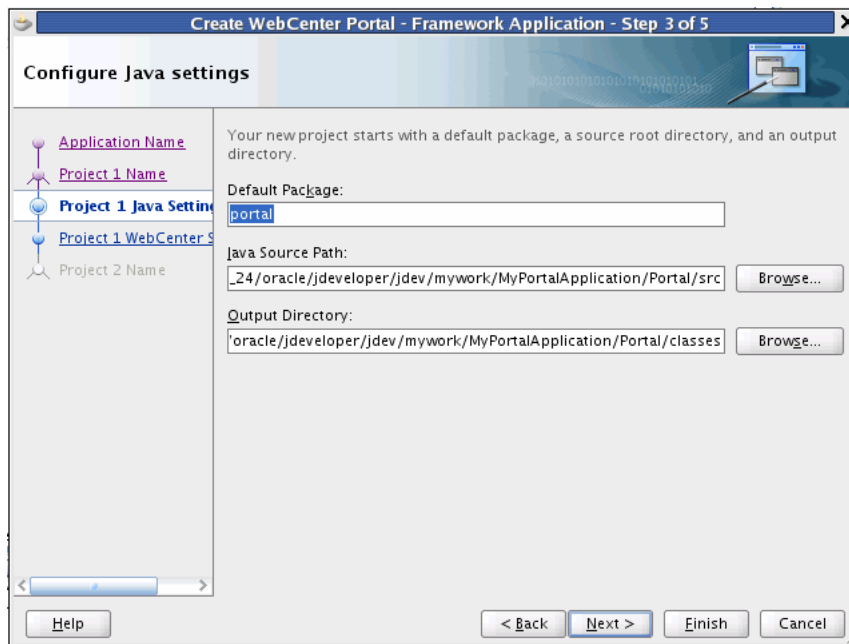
Create WebCenter Portal - Framework Application - Step 3 of 5

Configure Java settings

Application Name
Project 1 Name
Project 1 Java Settin
Project 1 WebCenter S
Project 2 Name

Your new project starts with a default package, a source root directory, and an output directory.

Default Package:
portal

Java Source Path:
_24/oracle/jdeveloper/jdev/mywork/MyPortalApplication/Portal/src
Browse...

Output Directory:
'oracle/jdeveloper/jdev/mywork/MyPortalApplication/Portal/classes
Browse...

Help
< Back
Next >
Finish
Cancel